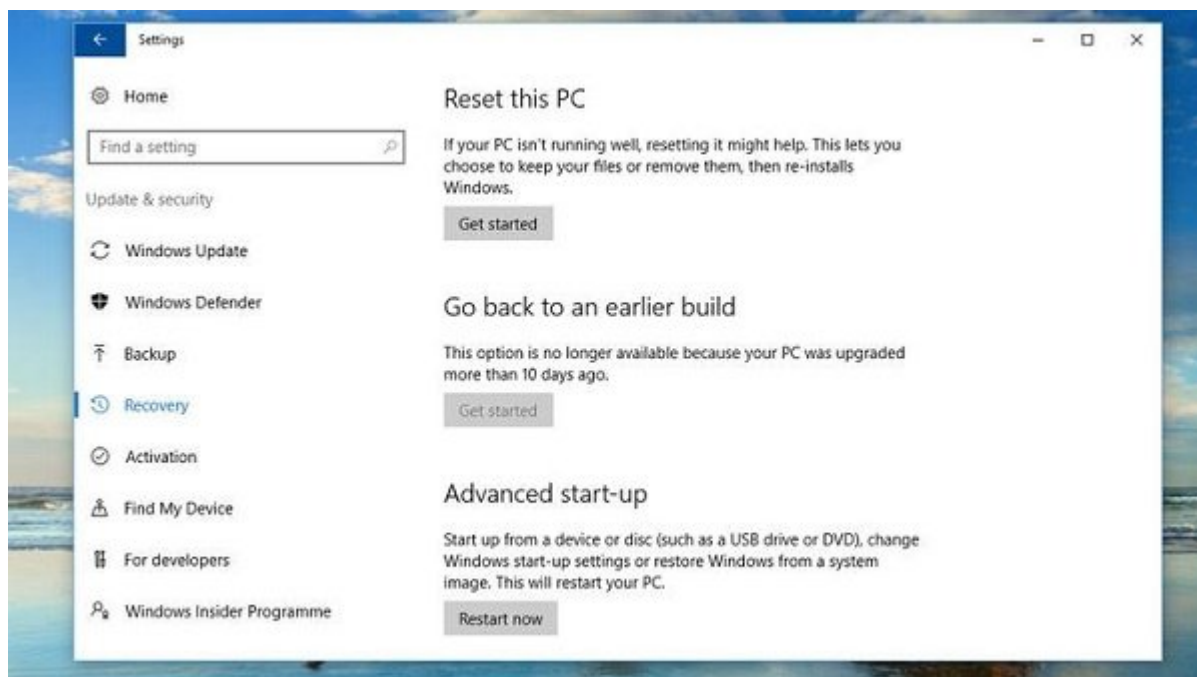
Settings

Home

Find a setting

Update & security

Windows Update

Windows Defender

Backup

Recovery

Activation

Find My Device

For developers

Windows Insider Programme

Reset this PC

If your PC isn't running well, resetting it might help. This lets you choose to keep your files or remove them, then re-installs Windows.

Get started

Go back to an earlier build

This option is no longer available because your PC was upgraded more than 10 days ago.

Get started

Advanced start-up

Start up from a device or disc (such as a USB drive or DVD), change Windows start-up settings or restore Windows from a system image. This will restart your PC.

Restart now